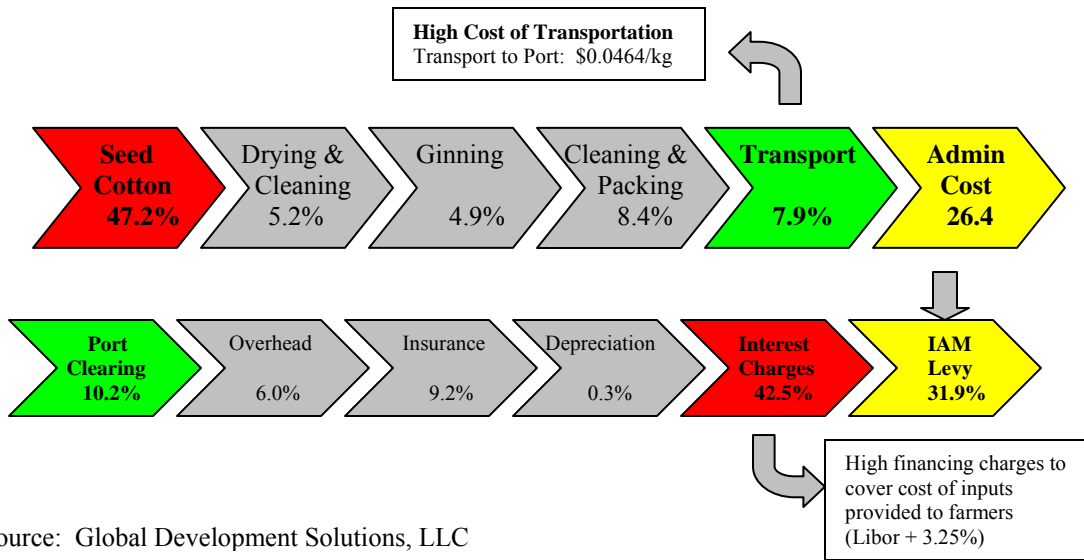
High Cost of Transportation
Transport to Port: $0.0464/kg

Seed Cotton 47.2%

Drying & Cleaning 5.2%

Ginning 4.9%

Cleaning & Packing 8.4%

Transport 7.9%

Admin Cost 26.4

Port Clearing 10.2%

Overhead 6.0%

Insurance 9.2%

Depreciation 0.3%

Interest Charges 42.5%

IAM Levy 31.9%

High financing charges to cover cost of inputs provided to farmers (Libor + 3.25%)

ource: Global Development Solutions, LLC